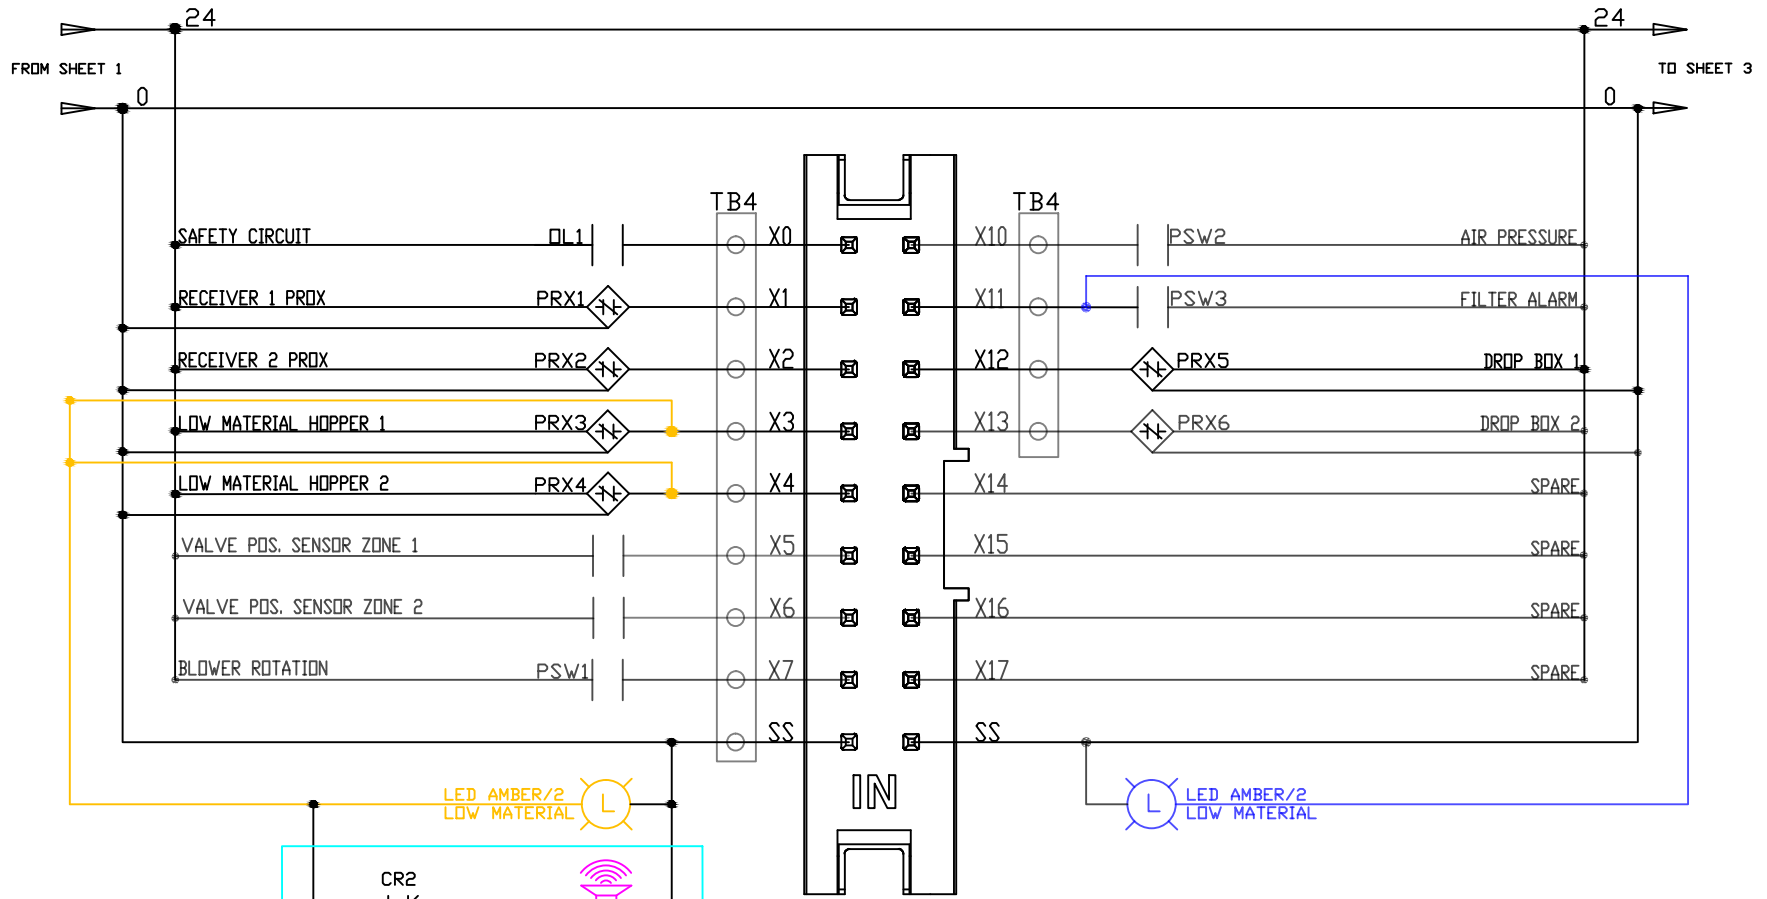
24

FROM SHEET 1

0

24

TO SHEET 3

0

TB4

TB4

SAFETY CIRCUIT

OL1

X0

X10

PSW2

AIR PRESSURE

RECEIVER 1 PROX

PRX1

X1

X11

PSW3

FILTER ALARM

RECEIVER 2 PROX

PRX2

X2

X12

PRX5

DROP BOX 1

LOW MATERIAL HOPPER 1

PRX3

X3

X13

PRX6

DROP BOX 2

LOW MATERIAL HOPPER 2

PRX4

X4

X14

SPARE

VALVE POS. SENSOR ZONE 1

X5

X15

SPARE

VALVE POS. SENSOR ZONE 2

X6

X16

SPARE

BLOWER ROTATION

PSW1

X7

X17

SPARE

SS

SS

IN

LED AMBER/2
LOW MATERIAL

L

L

LED AMBER/2
LOW MATERIAL

CR2